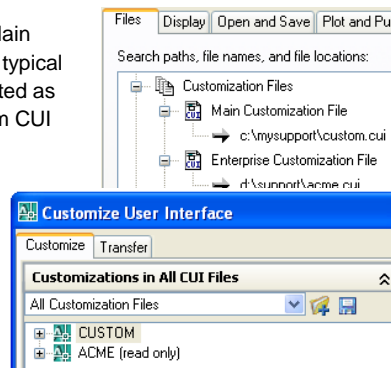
lain
typical
ted as
n CUI

Files | Display | Open and Save | Plot and Pu

Search paths, file names, and file locations:

Customization Files
Main Customization File
c:\mysupport\custom.cui
Enterprise Customization File
d:\support\acme.cui

Customize User Interface

Customize | Transfer

Customizations in All CUI Files

All Customization Files

CUSTOM
ACME (read only)